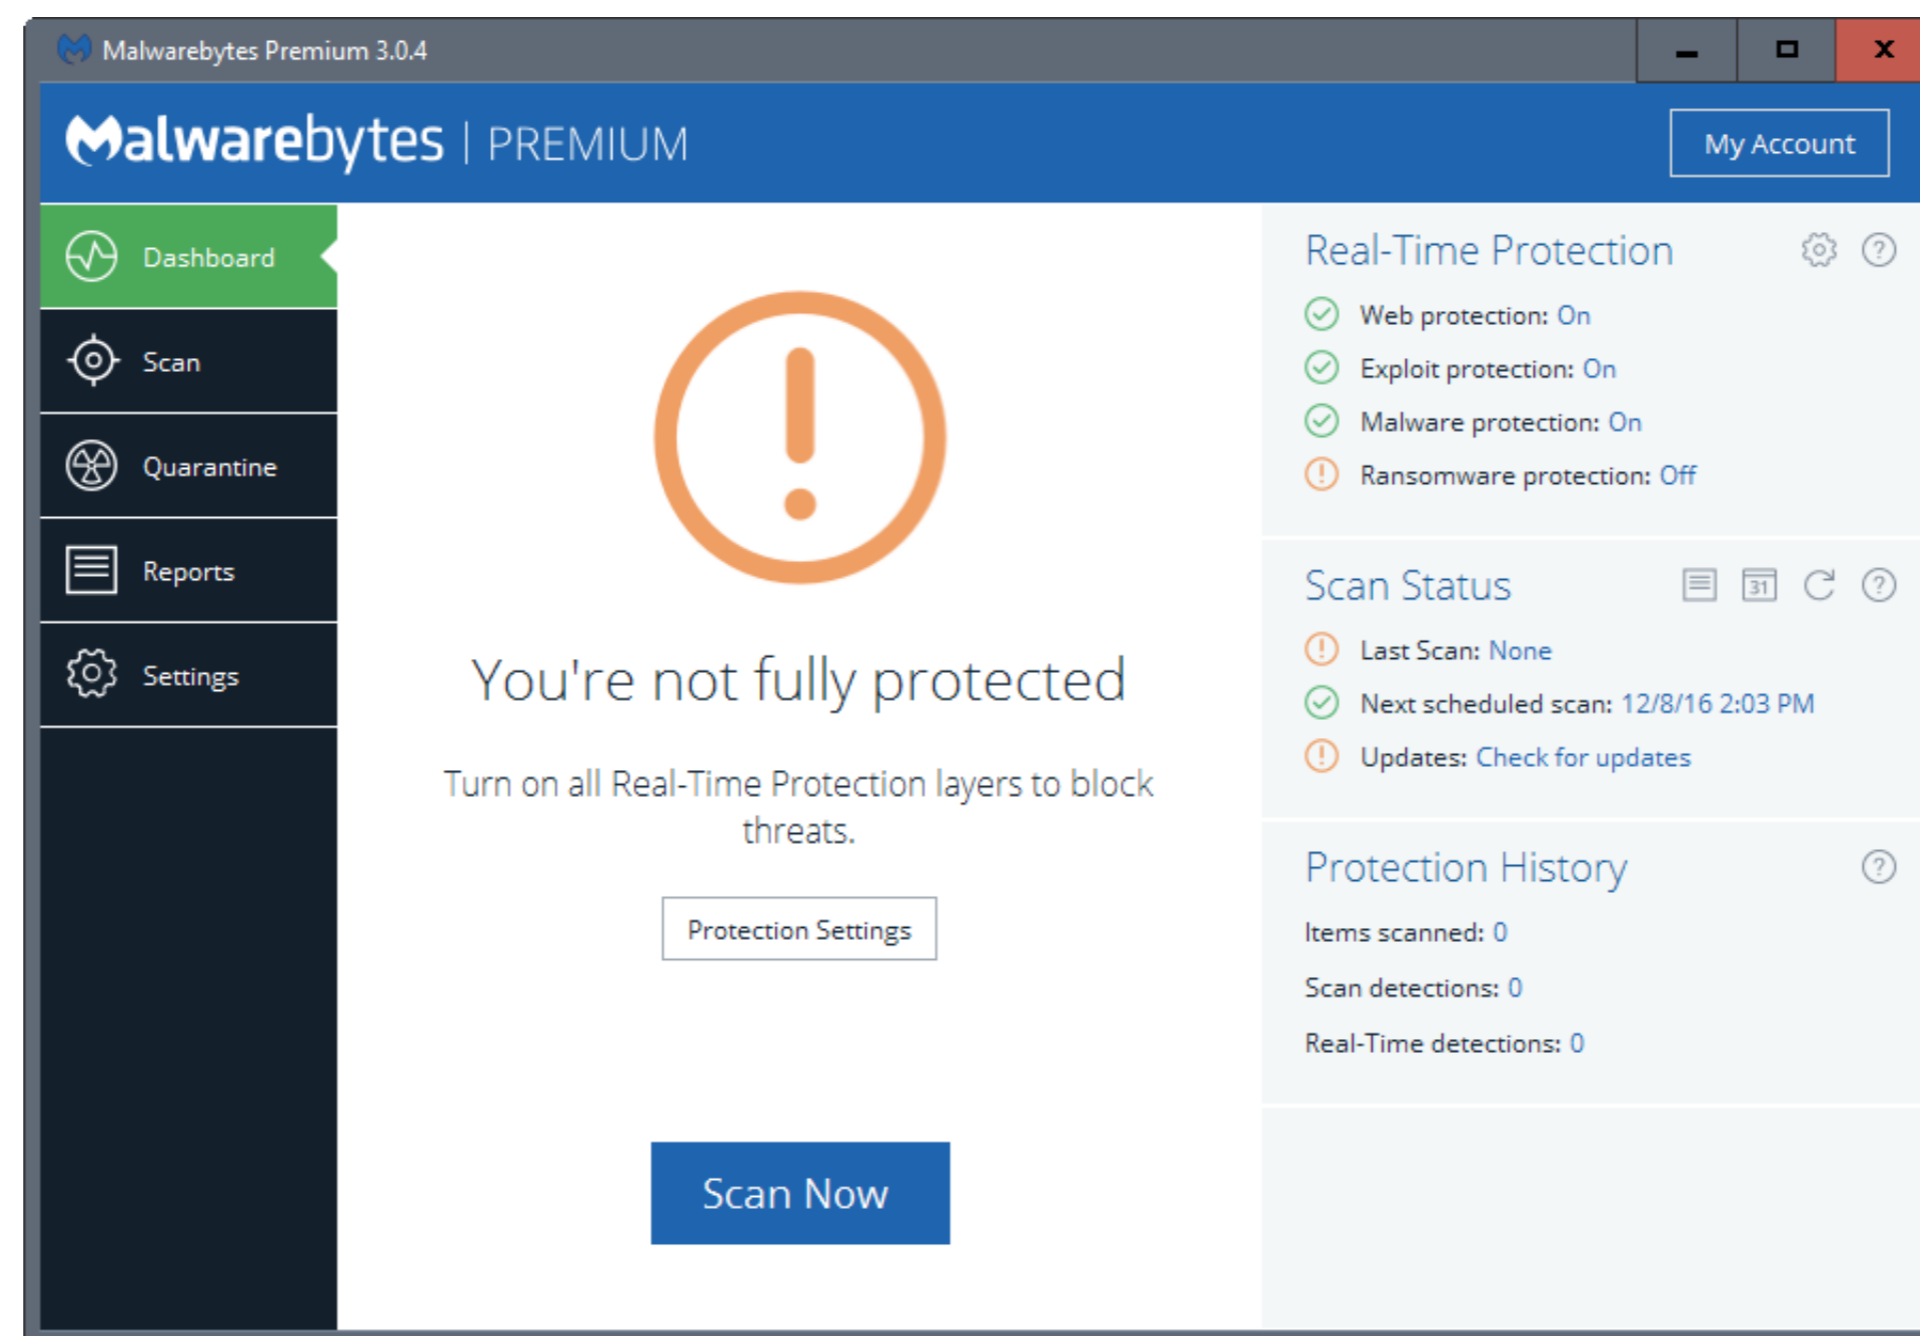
Malwarebytes Premium 3.0.4

Malwarebytes | PREMIUM

My Account

Dashboard

Scan

Quarantine

Reports

Settings

You're not fully protected

Turn on all Real-Time Protection layers to block threats.

Protection Settings

Scan Now

Real-Time Protection

Web protection: On

Exploit protection: On

Malware protection: On

Ransomware protection: Off

Scan Status

31

Last Scan: None

Next scheduled scan: 12/8/16 2:03 PM

Updates: Check for updates

Protection History

Items scanned: 0

Scan detections: 0

Real-Time detections: 0